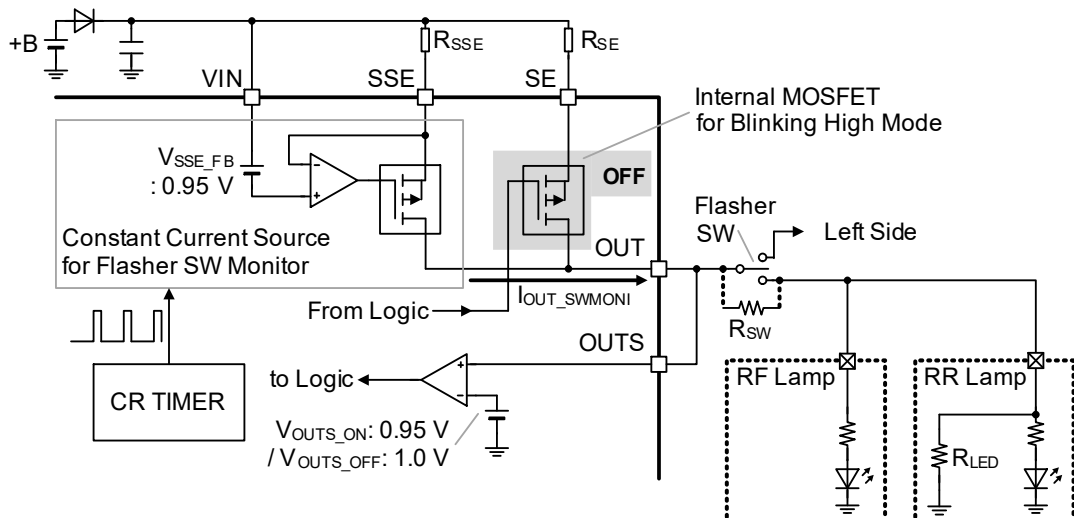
+B
VIN
SSE
SE
$R_{SSE}$
$R_{SE}$
Internal MOSFET for Blinking High Mode
$V_{SSE\_FB}$ : 0.95 V
−
+
OFF
Flasher SW
Left Side
Constant Current Source for Flasher SW Monitor
OUT
From Logic
$I_{OUT\_SWMONI}$
$R_{SW}$
OUTS
to Logic
+
−
CR TIMER
RF Lamp
RR Lamp
$R_{LED}$
$V_{OUTS\_ON}$: 0.95 V / $V_{OUTS\_OFF}$: 1.0 V